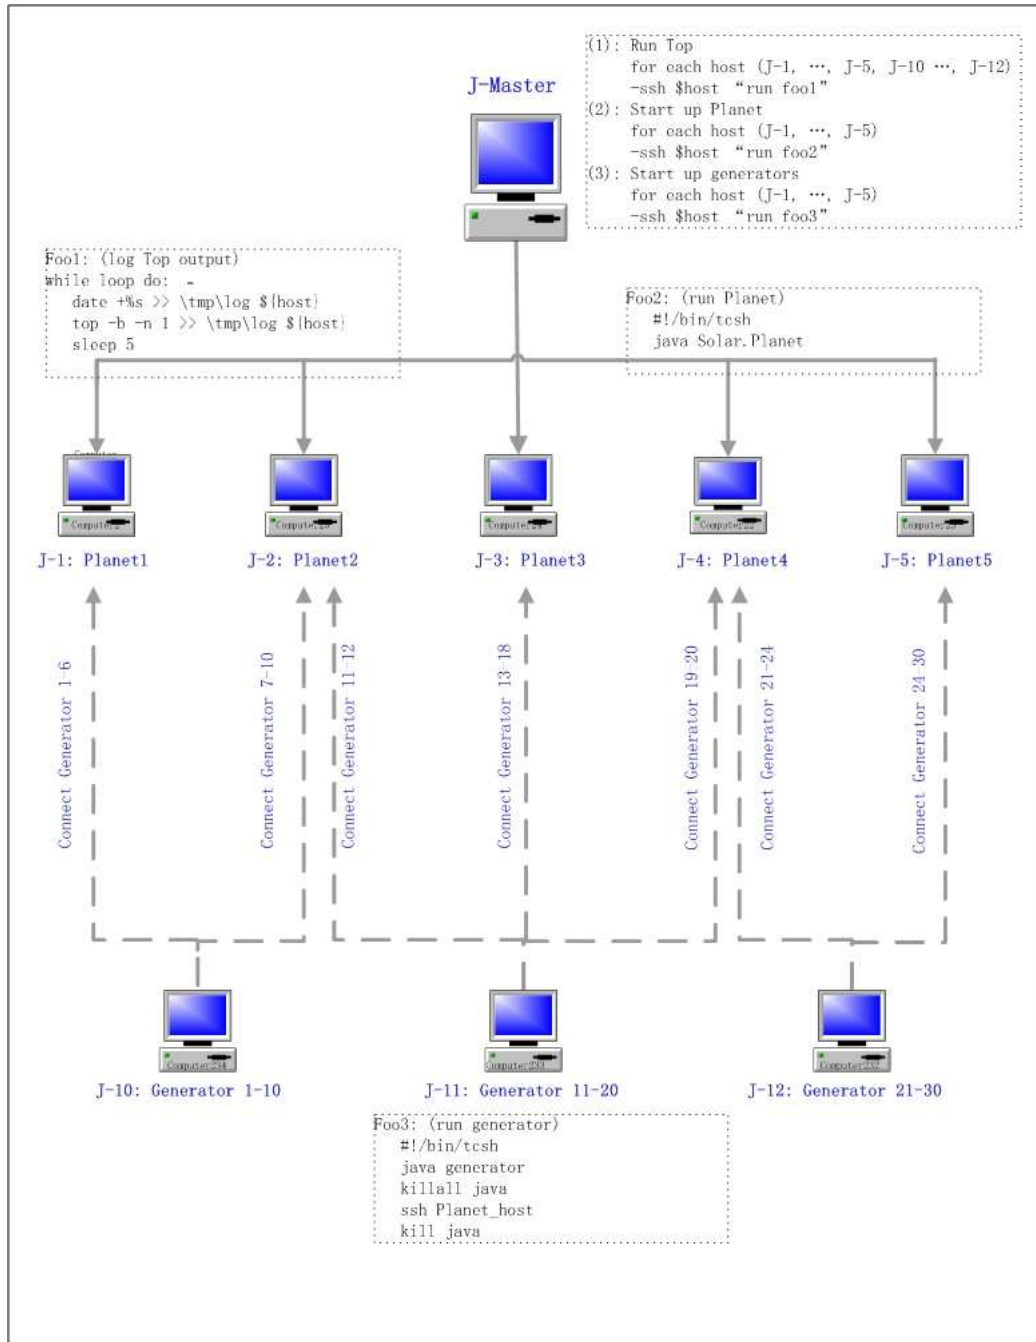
(1): Run Top
for each host (J-1, …, J-5, J-10 …, J-12)
-ssh $host "run foo1"
(2): Start up Planet
for each host (J-1, …, J-5)
-ssh $host "run foo2"
(3): Start up generators
for each host (J-1, …, J-5)
-ssh $host "run foo3"

J-Master

Foo1: (log Top output)
while loop do:
date +%s >> \tmp\log ${host}
top -b -n 1 >> \tmp\log ${host}
sleep 5

Foo2: (run Planet)
#!/bin/tcsh
java Solar.Planet

J-1: Planet1
J-2: Planet2
J-3: Planet3
J-4: Planet4
J-5: Planet5

Connect Generator 1-6
Connect Generator 7-10
Connect Generator 11-12
Connect Generator 13-18
Connect Generator 19-20
Connect Generator 21-24
Connect Generator 24-30

J-10: Generator 1-10
J-11: Generator 11-20
J-12: Generator 21-30

Foo3: (run generator)
#!/bin/tcsh
java generator
killall java
ssh Planet_host
kill java